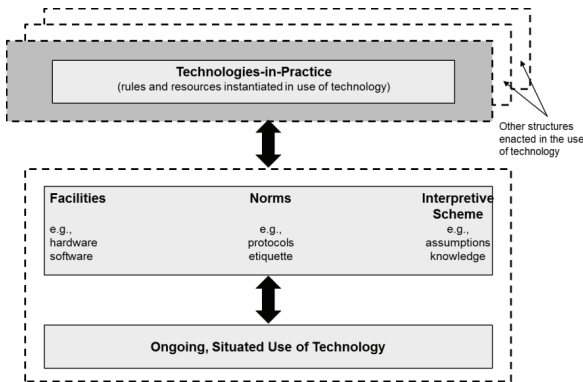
Technologies-in-Practice
(rules and resources instantiated in use of technology)

Other structures enacted in the use of technology

Facilities
e.g., hardware software

Norms
e.g., protocols etiquette

Interpretive Scheme
e.g., assumptions knowledge

Ongoing, Situated Use of Technology